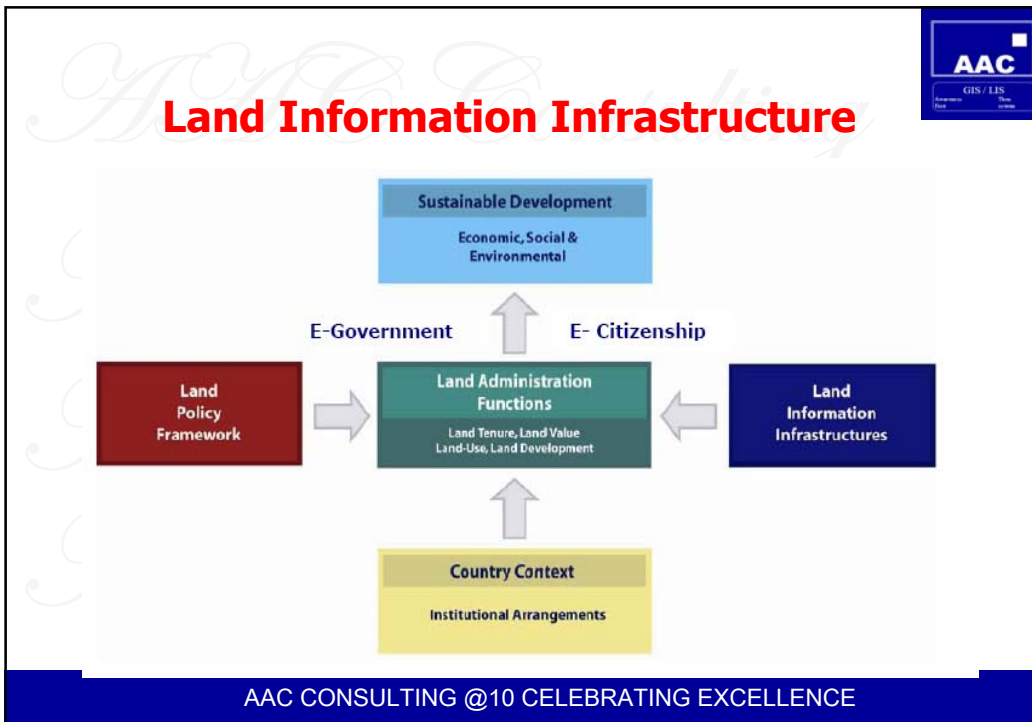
AAC

GIS / LIS

Land Information Infrastructure

Sustainable Development

Economic, Social & Environmental

E-Government

E- Citizenship

Land Policy Framework

Land Administration Functions

Land Tenure, Land Value Land-Use, Land Development

Land Information Infrastructures

Country Context

Institutional Arrangements

AAC CONSULTING @10 CELEBRATING EXCELLENCE